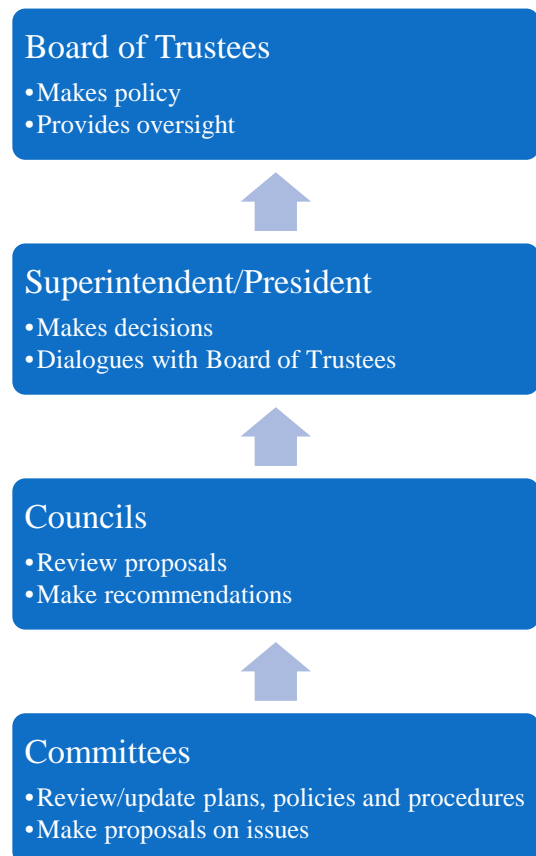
Board of Trustees
•Makes policy
•Provides oversight

Superintendent/President
•Makes decisions
•Dialogues with Board of Trustees

Councils
•Review proposals
•Make recommendations

Committees
•Review/update plans, policies and procedures
•Make proposals on issues